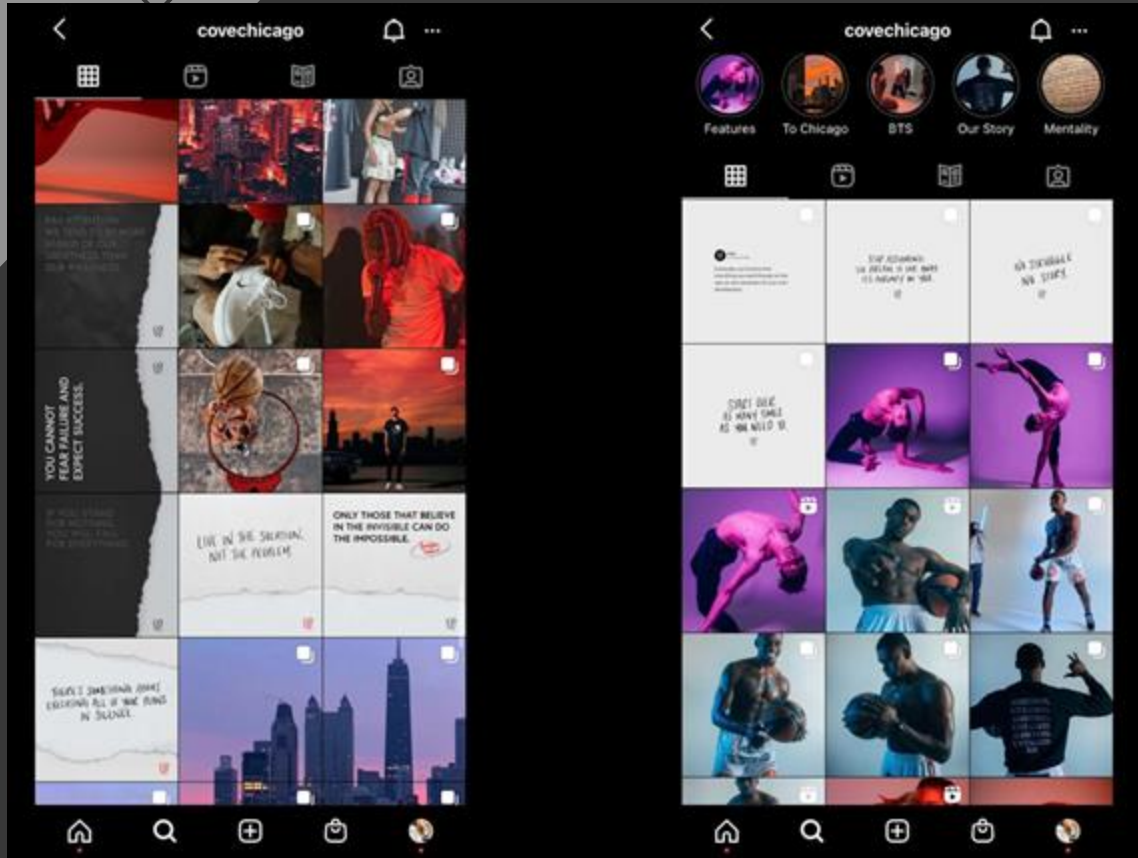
covechicago

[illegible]

YOU CANNOT FEAR FAILURE AND EXPECT SUCCESS.

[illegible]

LIVE IN THE SOLUTION, NOT THE PROBLEM

ONLY THOSE THAT BELIEVE IN THE INVISIBLE CAN DO THE IMPOSSIBLE.

THERE'S SOMETHING ABOUT EXECUTING ALL OF YOUR PLANS IN SILENCE.

covechicago

Features To Chicago BTS Our Story Mentality

STOP RESTRAINING THE DREAM, IT'S ONE THING IT'S AVAILABLE ON YOUR.

NO STRUGGLE NO STORY.

START OVER AS MANY TIMES AS YOU NEED TO.